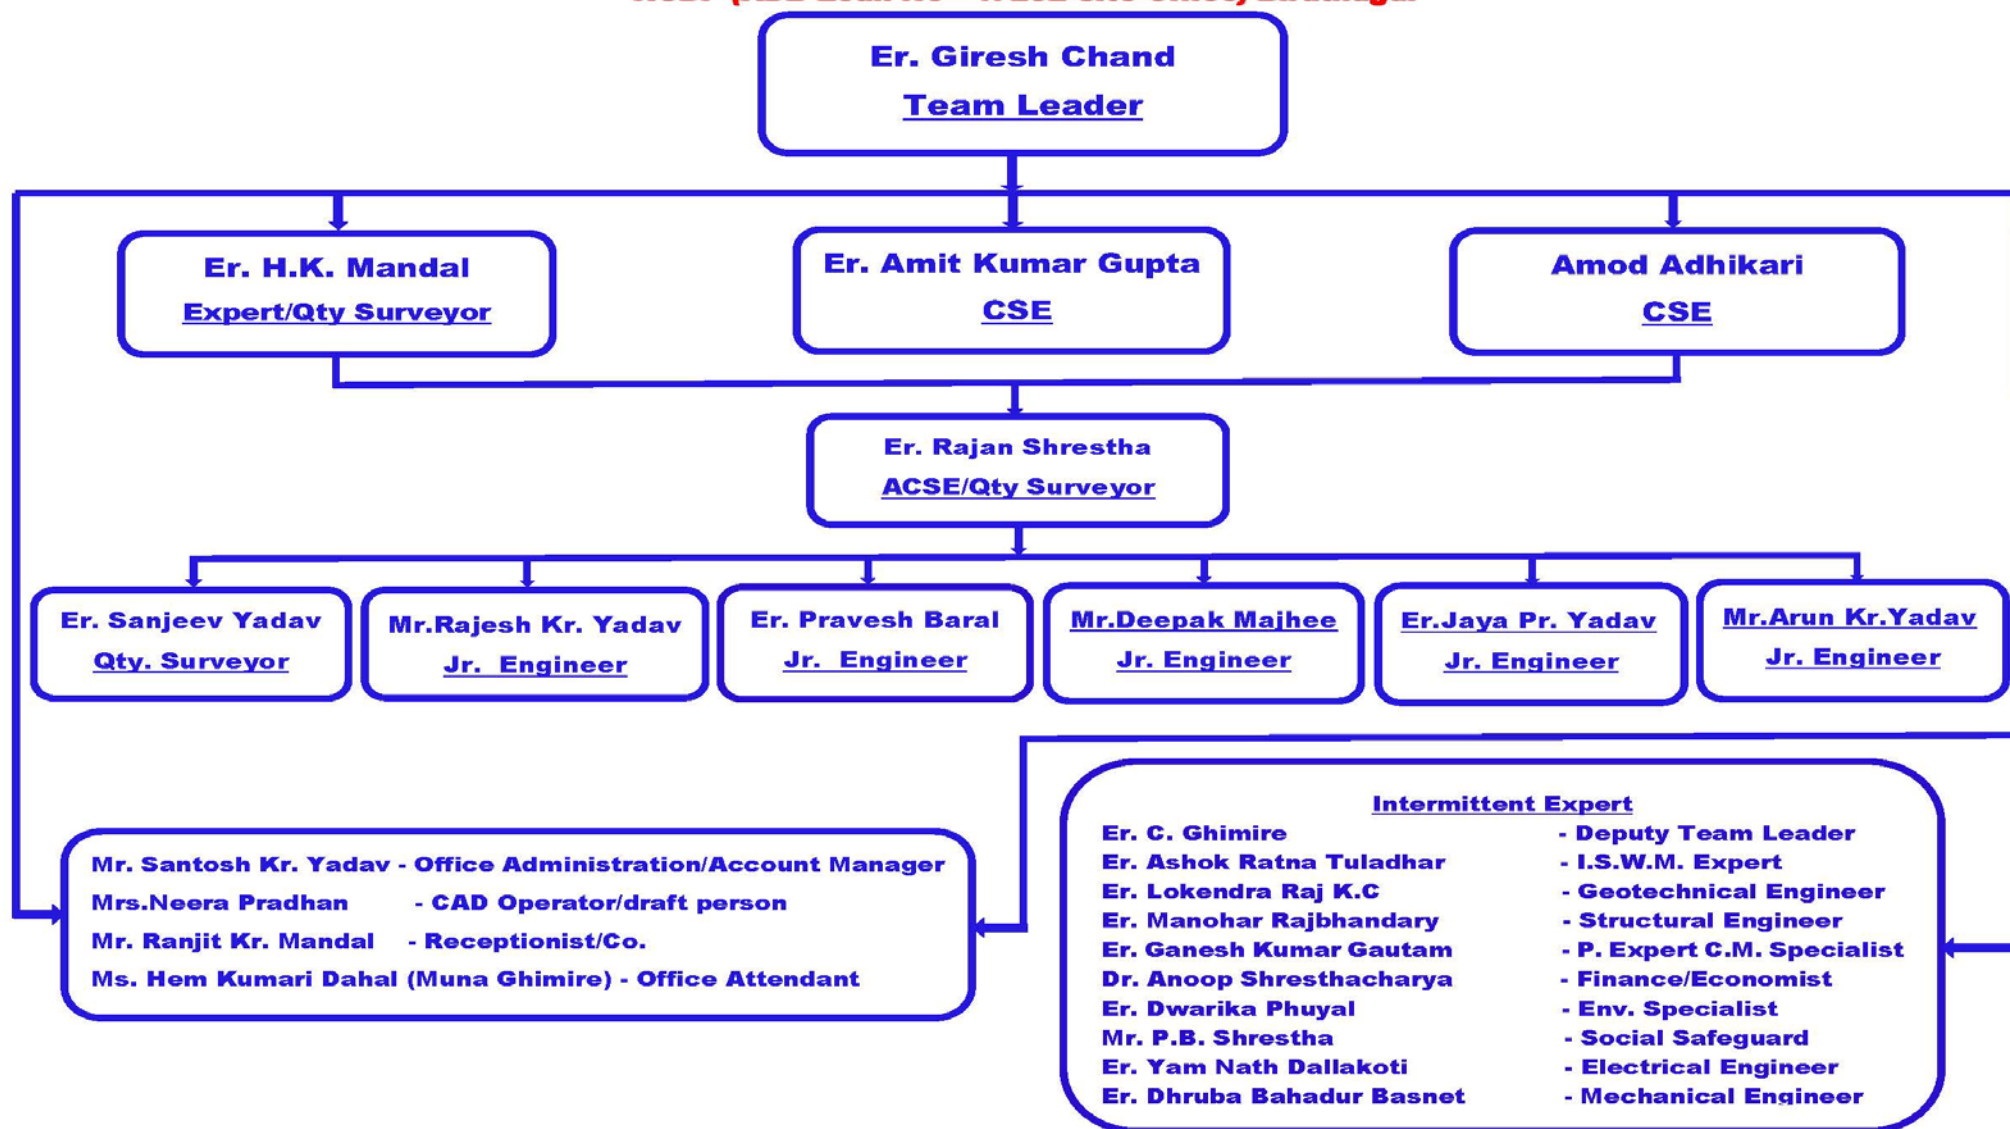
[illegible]

Er. Giresh Chand
Team Leader

Er. H.K. Mandal
Expert/Qty Surveyor

Er. Amit Kumar Gupta
CSE

Amod Adhikari
CSE

Er. Rajan Shrestha
ACSE/Qty Surveyor

Er. Sanjeev Yadav
Qty. Surveyor

Mr.Rajesh Kr. Yadav
Jr. Engineer

Er. Pravesh Baral
Jr. Engineer

Mr.Deepak Majhee
Jr. Engineer

Er.Jaya Pr. Yadav
Jr. Engineer

Mr.Arun Kr.Yadav
Jr. Engineer

Mr. Santosh Kr. Yadav - Office Administration/Account Manager
Mrs.Neera Pradhan - CAD Operator/draft person
Mr. Ranjit Kr. Mandal - Receptionist/Co.
Ms. Hem Kumari Dahal (Muna Ghimire) - Office Attendant

Intermittent Expert
Er. C. Ghimire - Deputy Team Leader
Er. Ashok Ratna Tuladhar - I.S.W.M. Expert
Er. Lokendra Raj K.C - Geotechnical Engineer
Er. Manohar Rajbhandary - Structural Engineer
Er. Ganesh Kumar Gautam - P. Expert C.M. Specialist
Dr. Anoop Shresthacharya - Finance/Economist
Er. Dwarika Phuyal - Env. Specialist
Mr. P.B. Shrestha - Social Safeguard
Er. Yam Nath Dallakoti - Electrical Engineer
Er. Dhruba Bahadur Basnet - Mechanical Engineer